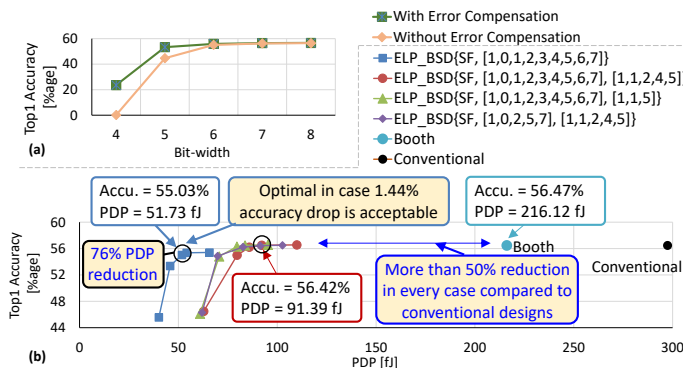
With Error Compensation
Without Error Compensation

Top1 Accuracy [%age]
60
40
20
0
4
5
6
7
8
Bit-width
(a)

ELP_BSD{SF, [1,0,1,2,3,4,5,6,7]}
ELP_BSD{SF, [1,0,1,2,3,4,5,6,7], [1,1,2,4,5]}
ELP_BSD{SF, [1,0,1,2,3,4,5,6,7], [1,1,5]}
ELP_BSD{SF, [1,0,2,5,7], [1,1,2,4,5]}
Booth
Conventional

Accu. = 55.03%
PDP = 51.73 fJ

Optimal in case 1.44% accuracy drop is acceptable

Accu. = 56.47%
PDP = 216.12 fJ

76% PDP reduction

Accu. = 56.42%
PDP = 91.39 fJ

More than 50% reduction in every case compared to conventional designs

Booth
Conventional

Top1 Accuracy [%age]
60
56
52
48
44
0
50
100
150
200
250
300
PDP [fJ]
(b)